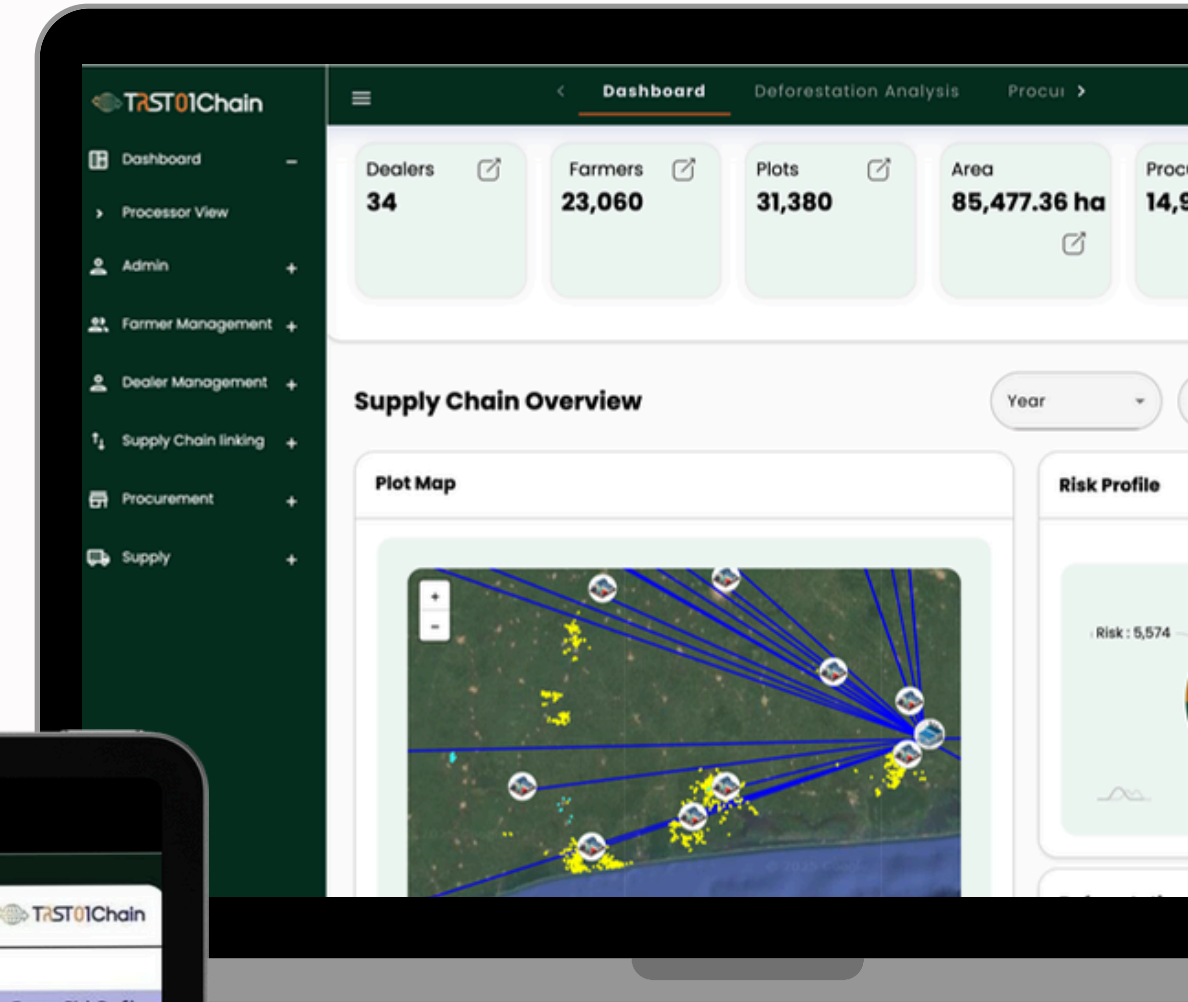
TRST01Chain

Dashboard
Processor View
Admin
Farmer Management
Dealer Management
Supply Chain linking
Procurement
Supply

Dashboard Deforestation Analysis Procu

Dealers
34

Farmers
23,060

Plots
31,380

Area
85,477.36 ha

Proc
14,9

Supply Chain Overview

Year

Plot Map

+
-

Risk Profile

Risk : 5,574

TRST01Chain